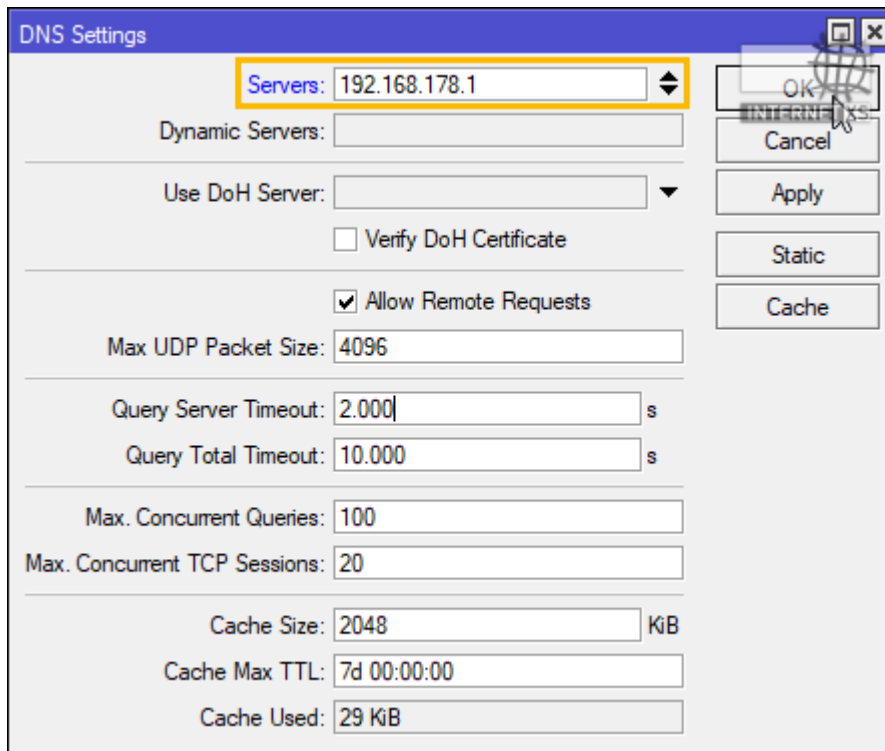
DNS Settings

Servers: 192.168.178.1

Dynamic Servers:

Use DoH Server:

Verify DoH Certificate

Allow Remote Requests

Max UDP Packet Size: 4096

Query Server Timeout: 2.000 s

Query Total Timeout: 10.000 s

Max. Concurrent Queries: 100

Max. Concurrent TCP Sessions: 20

Cache Size: 2048 KiB

Cache Max TTL: 7d 00:00:00

Cache Used: 29 KiB

OK

INTERNETS

Cancel

Apply

Static

Cache